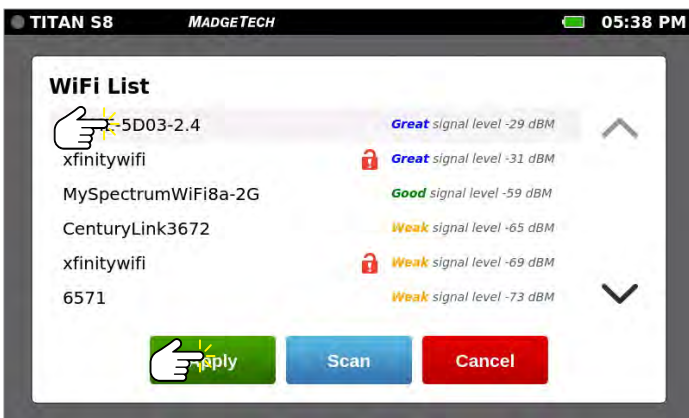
TITAN S8 MADGETECH 05:38 PM

WiFi List

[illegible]5D03-2.4 Great signal level -29 dBM

xfinitywifi Great signal level -31 dBM

MySpectrumWiFi8a-2G Good signal level -59 dBM

CenturyLink3672 Weak signal level -65 dBM

xfinitywifi Weak signal level -69 dBM

6571 Weak signal level -73 dBM

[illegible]ply Scan Cancel